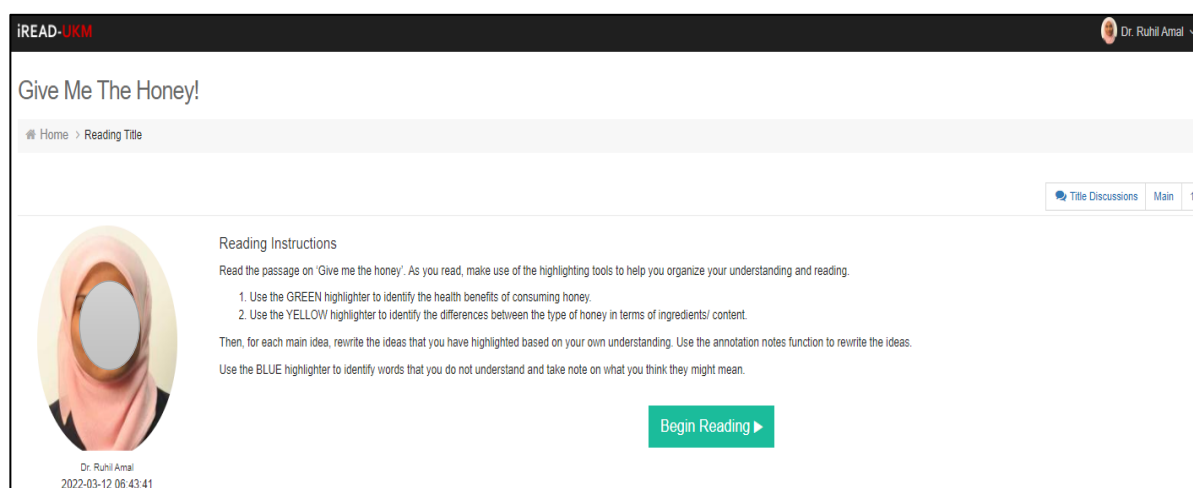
iREAD-UKM

Dr. Ruhil Amal

Give Me The Honey!

Home › Reading Title

Title Discussions | Main | 1

Reading Instructions

Read the passage on 'Give me the honey'. As you read, make use of the highlighting tools to help you organize your understanding and reading.

1. Use the GREEN highlighter to identify the health benefits of consuming honey.
2. Use the YELLOW highlighter to identify the differences between the type of honey in terms of ingredients/ content.

Then, for each main idea, rewrite the ideas that you have highlighted based on your own understanding. Use the annotation notes function to rewrite the ideas.

Use the BLUE highlighter to identify words that you do not understand and take note on what you think they might mean.

Begin Reading ▶

Dr. Ruhil Amal
2022-03-12 06:43:41